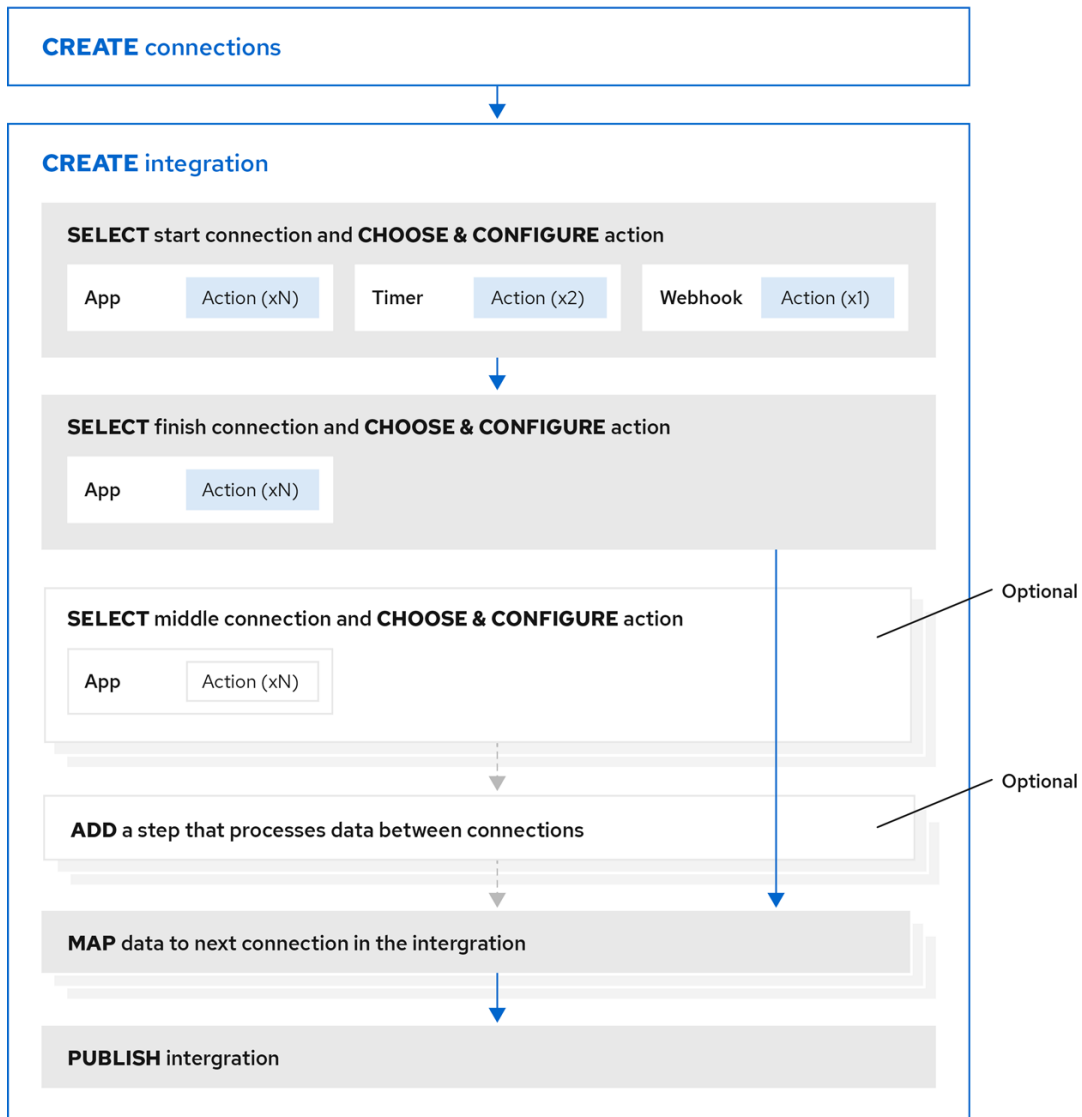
CREATE connections

CREATE integration

SELECT start connection and CHOOSE & CONFIGURE action

App Action (xN)

Timer Action (x2)

Webhook Action (x1)

SELECT finish connection and CHOOSE & CONFIGURE action

App Action (xN)

SELECT middle connection and CHOOSE & CONFIGURE action

App Action (xN)

Optional

ADD a step that processes data between connections

Optional

MAP data to next connection in the intergration

PUBLISH intergration